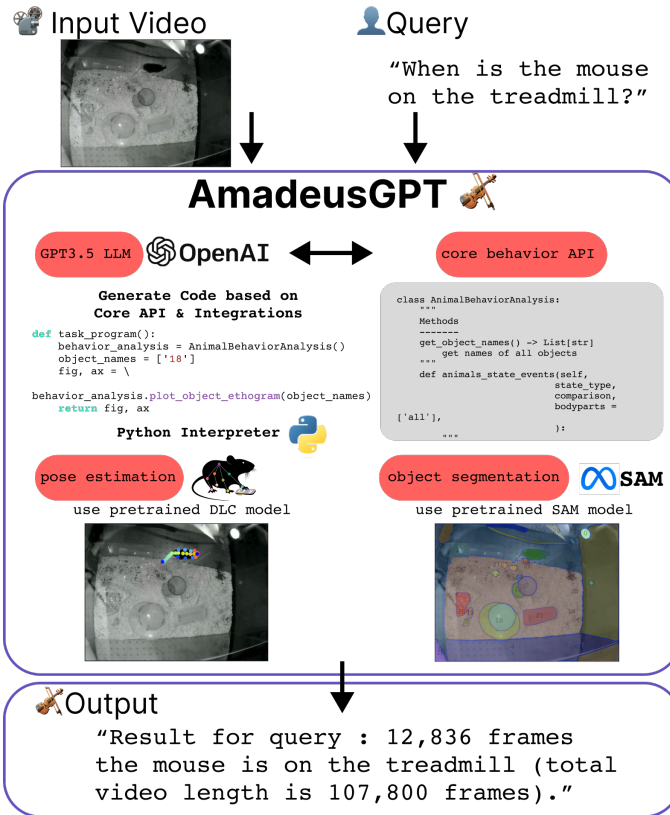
Input Video

Query

“When is the mouse on the treadmill?”

AmadeusGPT

GPT3.5 LLM

OpenAI

core behavior API

Generate Code based on Core API & Integrations

def task_program():
    behavior_analysis = AnimalBehaviorAnalysis()
    object_names = ['18']
    fig, ax = \
behavior_analysis.plot_object_ethogram(object_names)
    return fig, ax

Python Interpreter

class AnimalBehaviorAnalysis:
    """
    Methods
    -------
    get_object_names() -> List[str]
        get names of all objects
    """
    def animals_state_events(self,
                             state_type,
                             comparison,
                             bodyparts =
['all'],
                             ):
        """

pose estimation

use pretrained DLC model

object segmentation

SAM

use pretrained SAM model

Output

“Result for query : 12,836 frames the mouse is on the treadmill (total video length is 107,800 frames).”